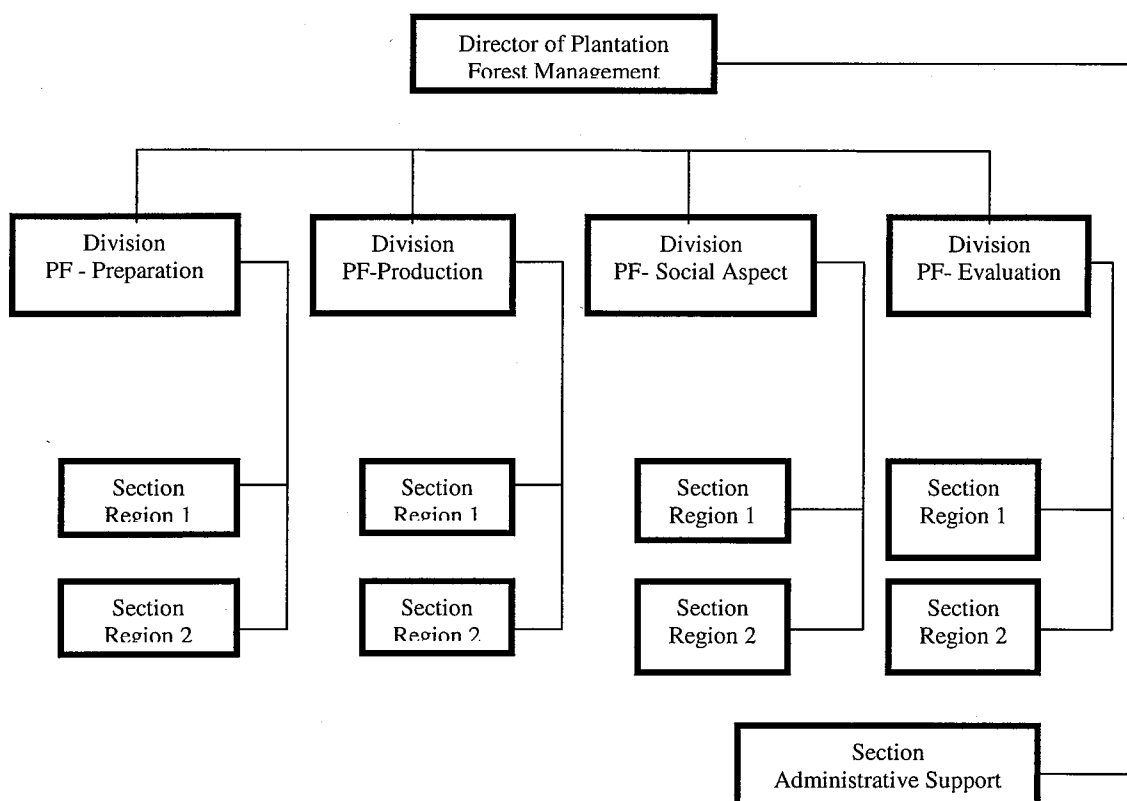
Director of Plantation
Forest Management

Division
PF - Preparation

Division
PF-Production

Division
PF- Social Aspect

Division
PF- Evaluation

Section
Region 1

Section
Region 2

Section
Region 1

Section
Region 2

Section
Region 1

Section
Region 2

Section
Region 1

Section
Region 2

Section
Administrative Support